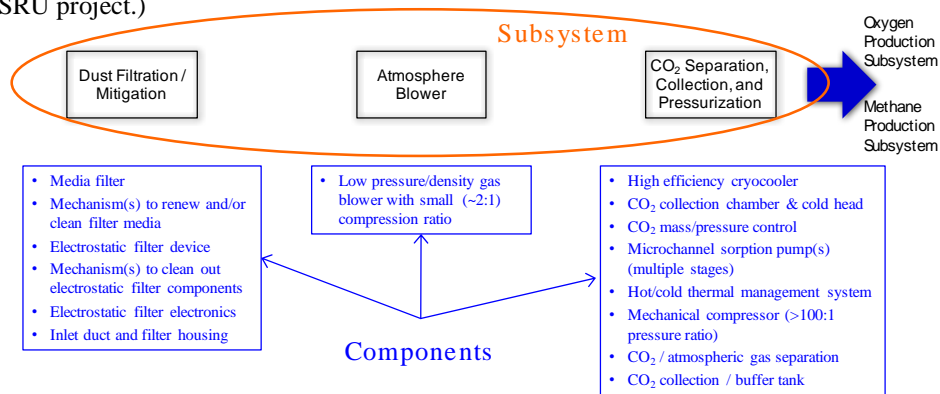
SRU project.)

Subsystem

Dust Filtration / Mitigation

Atmosphere Blower

$CO_2$ Separation, Collection, and Pressurization

Oxygen Production Subsystem

Methane Production Subsystem

- Media filter
- Mechanism(s) to renew and/or clean filter media
- Electrostatic filter device
- Mechanism(s) to clean out electrostatic filter components
- Electrostatic filter electronics
- Inlet duct and filter housing

- Low pressure/density gas blower with small (~2:1) compression ratio

- High efficiency cryocooler
- $CO_2$ collection chamber & cold head
- $CO_2$ mass/pressure control
- Microchannel sorption pump(s) (multiple stages)
- Hot/cold thermal management system
- Mechanical compressor (>100:1 pressure ratio)
- $CO_2$ / atmospheric gas separation
- $CO_2$ collection / buffer tank

Components